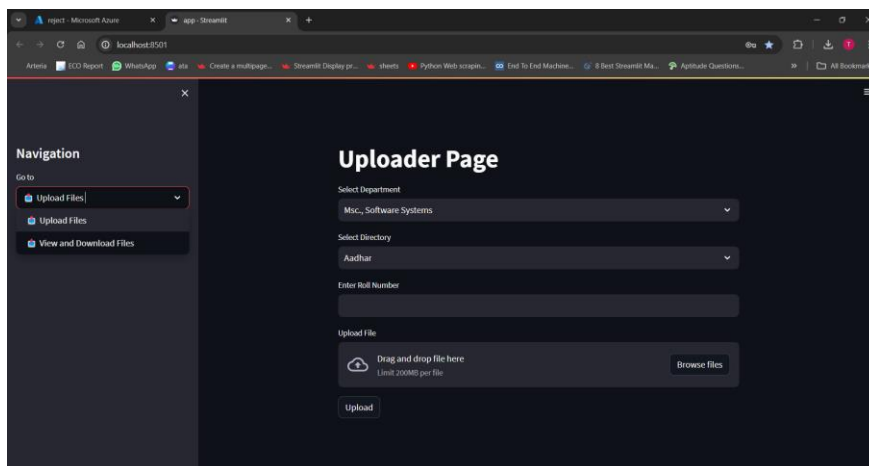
reject - Microsoft Azure ×
app · Streamlit ×
+
localhost:8501
Artesia ECO Report WhatsApp ata Create a multipage... Streamlit Display pr... sheets Python Web scrapin... End To End Machine... 8 Best Streamlit Ma... Aptitude Questions...
All Bookmarks
×
Navigation
Go to
Upload Files
Upload Files
View and Download Files
Uploader Page
Select Department
Msc., Software Systems
Select Directory
Aadhar
Enter Roll Number
Upload File
Drag and drop file here
Limit 200MB per file
Browse files
Upload